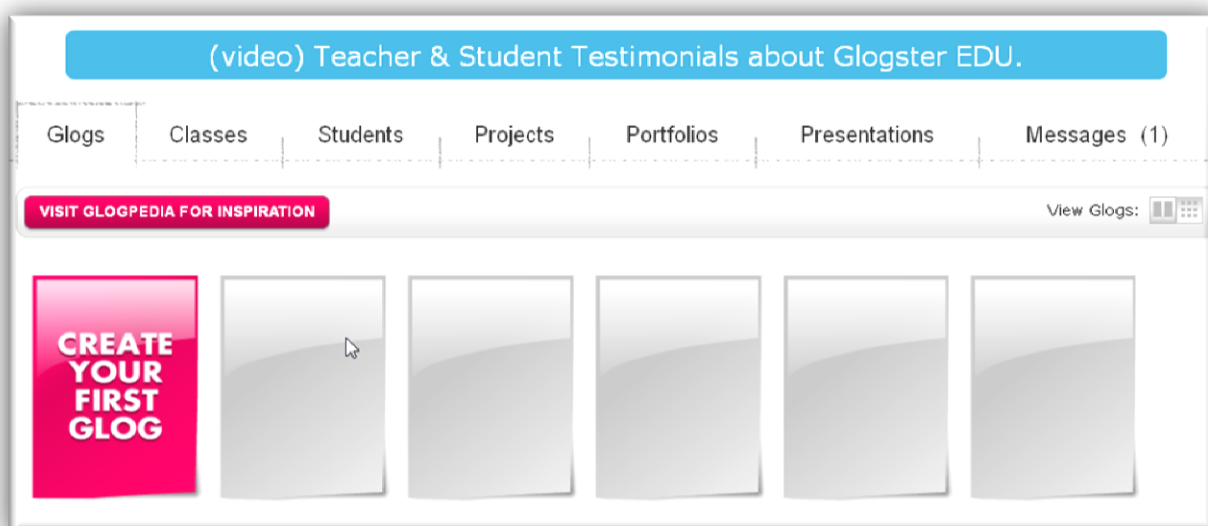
(video) Teacher & Student Testimonials about Glogster EDU.

Glogs | Classes | Students | Projects | Portfolios | Presentations | Messages (1)

VISIT GLOGPEDIA FOR INSPIRATION

View Glogs:

CREATE YOUR FIRST GLOG